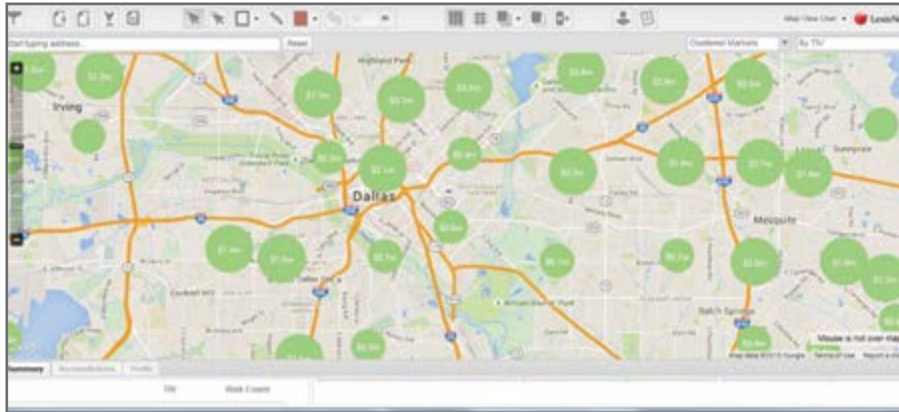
Start typing address... Reset

Clustered Markers

By TIV

Map View User

LexisNe

Irving

Dallas

Mesquite

Sunnyvale

Highland Park

$3.8m

$1.2m

$1.1m

$2.1m

$3.3m

$3.6m

$2.4m

$2.3m

$0.5m

$1.1m

$0.9m

$2.2m

$1.4m

$3.7m

$1.4m

$1.4m

$1.0m

$2.1m

$0.4m

$0.1m

$0.2m

$3.0m

$1.8m

$2.5m

$2.6m

Mouse is not over map

Map data ©2013 Google Terms of Use Report a map error

Summary Accumulations Profile

TIV Risk Count